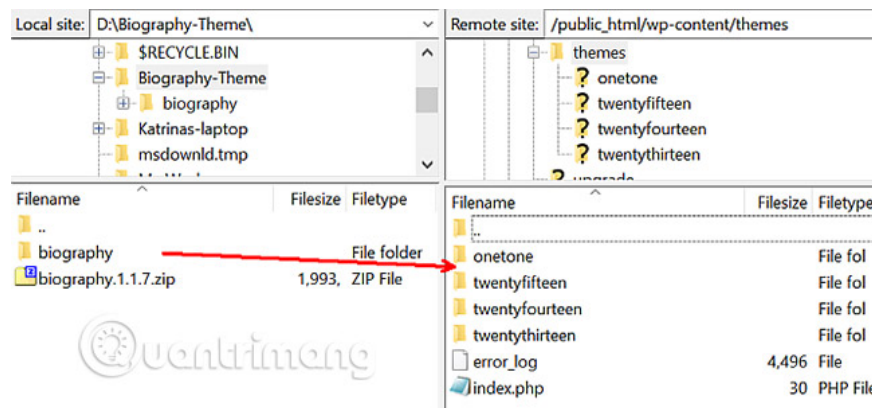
Local site: D:\Biography-Theme\

$RECYCLE.BIN
Biography-Theme
biography
Katrinas-laptop
msdownld.tmp

| Filename | Filesize | Filetype |
|---|---|---|
| .. | | |
| biography | | File folder |
| biography.1.1.7.zip | 1,993, | ZIP File |

Remote site: /public_html/wp-content/themes

themes
onetone
twentyfifteen
twentyfourteen
twentythirteen
upgrade

| Filename | Filesize | Filetype |
|---|---|---|
| .. | | |
| onetone | | File fol |
| twentyfifteen | | File fol |
| twentyfourteen | | File fol |
| twentythirteen | | File fol |
| error_log | 4,496 | File |
| index.php | 30 | PHP File |

Quantrimang